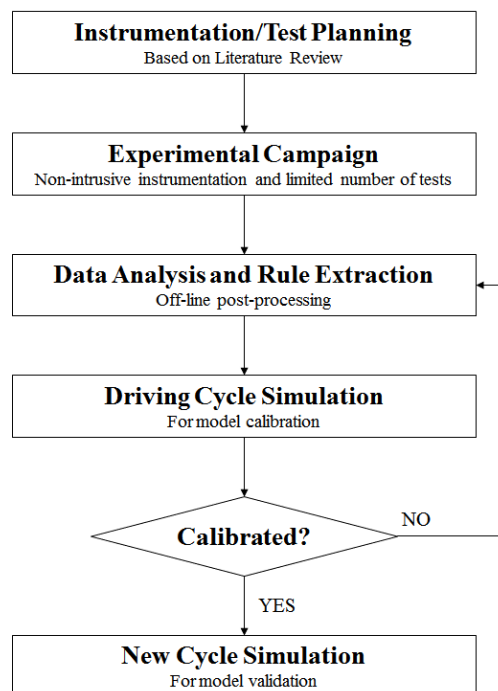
Instrumentation/Test Planning
Based on Literature Review

Experimental Campaign
Non-intrusive instrumentation and limited number of tests

Data Analysis and Rule Extraction
Off-line post-processing

Driving Cycle Simulation
For model calibration

Calibrated?

NO

YES

New Cycle Simulation
For model validation